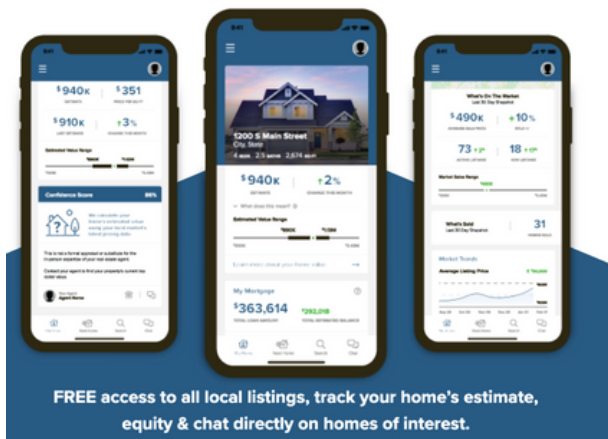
9:41

$940K
ESTIMATE

$351
PRICE PER SQ FT

$910K
LAST ESTIMATE

↑3%
CHANGE THIS MONTH

Estimated Value Range

Confidence Score 86%

We calculate your home's estimated value using your local market's latest pricing data.

This is not a formal appraisal or substitute for the in-person expertise of your real estate agent.

Contact your agent to find your property's current top dollar value.

Your Agent
Agent Name

My Home Dashboard Search Chat

9:41

1200 S Main Street
City, State
4 BDS 2.5 BATHS 2,674 SQ FT

$940K
ESTIMATE

↑2%
CHANGE THIS MONTH

What does this mean?

Estimated Value Range

Learn more about your home value →

My Mortgage

$363,614
TOTAL LOAN AMOUNT

$292,018
TOTAL ESTIMATED BALANCE

My Home Dashboard Search Chat

9:41

What's On The Market
Last 30 Day Snapshot

$490K
AVERAGE SALE PRICE

↑10%

73 ↑3
ACTIVE LISTINGS

18 ↑10
NEW LISTINGS

Market Sales Range

What's Sold
Last 30 Day Snapshot

31
HOMES SOLD

Market Trends

Average Listing Price

My Home Dashboard Search Chat

FREE access to all local listings, track your home's estimate, equity & chat directly on homes of interest.